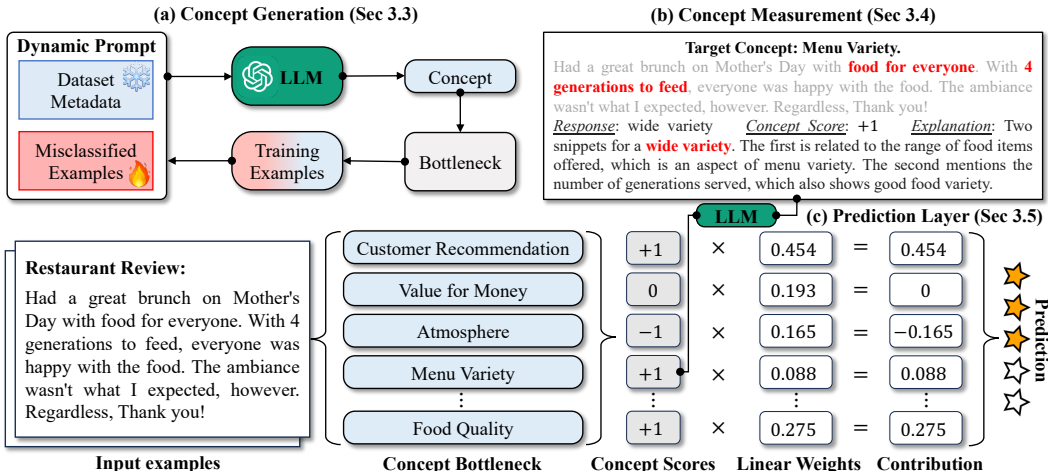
(a) Concept Generation (Sec 3.3)

Dynamic Prompt

Dataset Metadata

Misclassified Examples

LLM

Concept

Training Examples

Bottleneck

(b) Concept Measurement (Sec 3.4)

Target Concept: Menu Variety.

Had a great brunch on Mother's Day with food for everyone. With 4 generations to feed, everyone was happy with the food. The ambiance wasn't what I expected, however. Regardless, Thank you!

Response: wide variety Concept Score: +1 Explanation: Two snippets for a wide variety. The first is related to the range of food items offered, which is an aspect of menu variety. The second mentions the number of generations served, which also shows good food variety.

LLM

(c) Prediction Layer (Sec 3.5)

Restaurant Review:

Had a great brunch on Mother's Day with food for everyone. With 4 generations to feed, everyone was happy with the food. The ambiance wasn't what I expected, however. Regardless, Thank you!

Input examples

| Concept Bottleneck | Concept Scores | | Linear Weights | | Contribution |
|---|---|---|---|---|---|
| Customer Recommendation | +1 | × | 0.454 | = | 0.454 |
| Value for Money | 0 | × | 0.193 | = | 0 |
| Atmosphere | −1 | × | 0.165 | = | −0.165 |
| Menu Variety | +1 | × | 0.088 | = | 0.088 |
| ⋮ | ⋮ | | ⋮ | | ⋮ |
| Food Quality | +1 | × | 0.275 | = | 0.275 |

Prediction